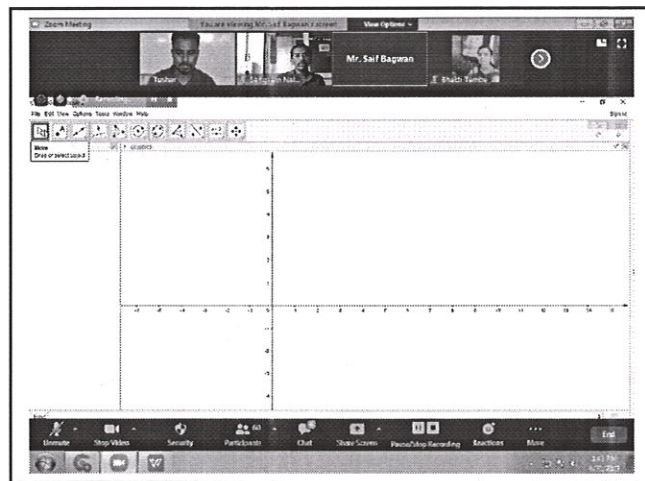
Zoom Meeting

You are viewing Mr. Saif Bagwan's screen

View Options

Tushar

Mr. Saif Bagwan

File Edit View Options Tools Window Help

Move
Drag or select objects

Graphics

Unmute

Stop Video

Security

Participants

Chat

Share Screen

Pause/Stop Recording

Reactions

More

End